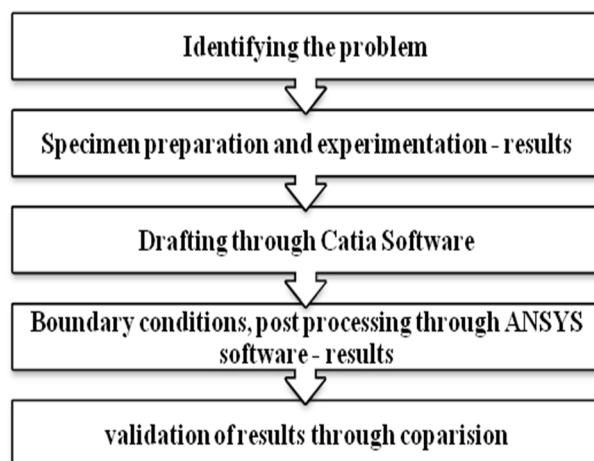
Identifying the problem

Specimen preparation and experimentation - results

Drafting through Catia Software

Boundary conditions, post processing through ANSYS software - results

validation of results through coparision